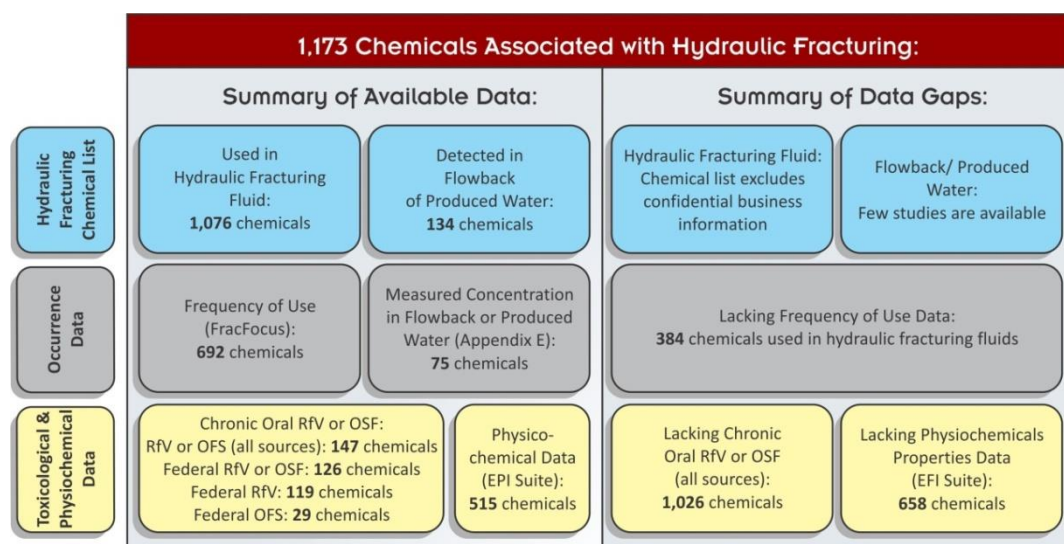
1,173 Chemicals Associated with Hydraulic Fracturing:

Summary of Available Data:

Summary of Data Gaps:

Hydraulic Fracturing Chemical List

Used in Hydraulic Fracturing Fluid: **1,076** chemicals

Detected in Flowback of Produced Water: **134** chemicals

Hydraulic Fracturing Fluid: Chemical list excludes confidential business information

Flowback/ Produced Water: Few studies are available

Occurrence Data

Frequency of Use (FracFocus): **692** chemicals

Measured Concentration in Flowback or Produced Water (Appendix E): **75** chemicals

Lacking Frequency of Use Data: **384** chemicals used in hydraulic fracturing fluids

Toxicological & Physiochemical Data

Chronic Oral RfV or OSF:
RfV or OFS (all sources): **147** chemicals
Federal RfV or OSF: **126** chemicals
Federal RfV: **119** chemicals
Federal OFS: **29** chemicals

Physico-chemical Data (EPI Suite): **515** chemicals

Lacking Chronic Oral RfV or OSF (all sources): **1,026** chemicals

Lacking Physiochemicals Properties Data (EFI Suite): **658** chemicals